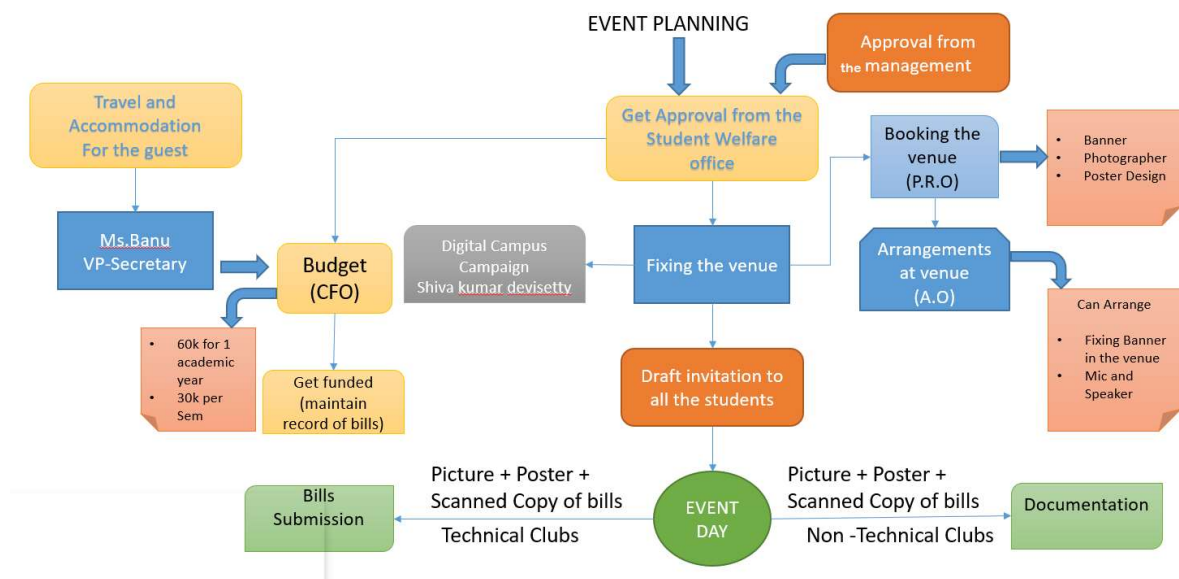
EVENT PLANNING

Approval from the management

Travel and Accommodation For the guest

Get Approval from the Student Welfare office

Booking the venue (P.R.O)

- Banner
- Photographer
- Poster Design

Ms.Banu VP-Secretary

Budget (CFO)

Digital Campus Campaign Shiva kumar devisetty

Fixing the venue

Arrangements at venue (A.O)

Can Arrange

- Fixing Banner in the venue
- Mic and Speaker

- 60k for 1 academic year
- 30k per Sem

Get funded (maintain record of bills)

Draft invitation to all the students

Picture + Poster + Scanned Copy of bills

Technical Clubs

Bills Submission

EVENT DAY

Picture + Poster + Scanned Copy of bills

Non -Technical Clubs

Documentation